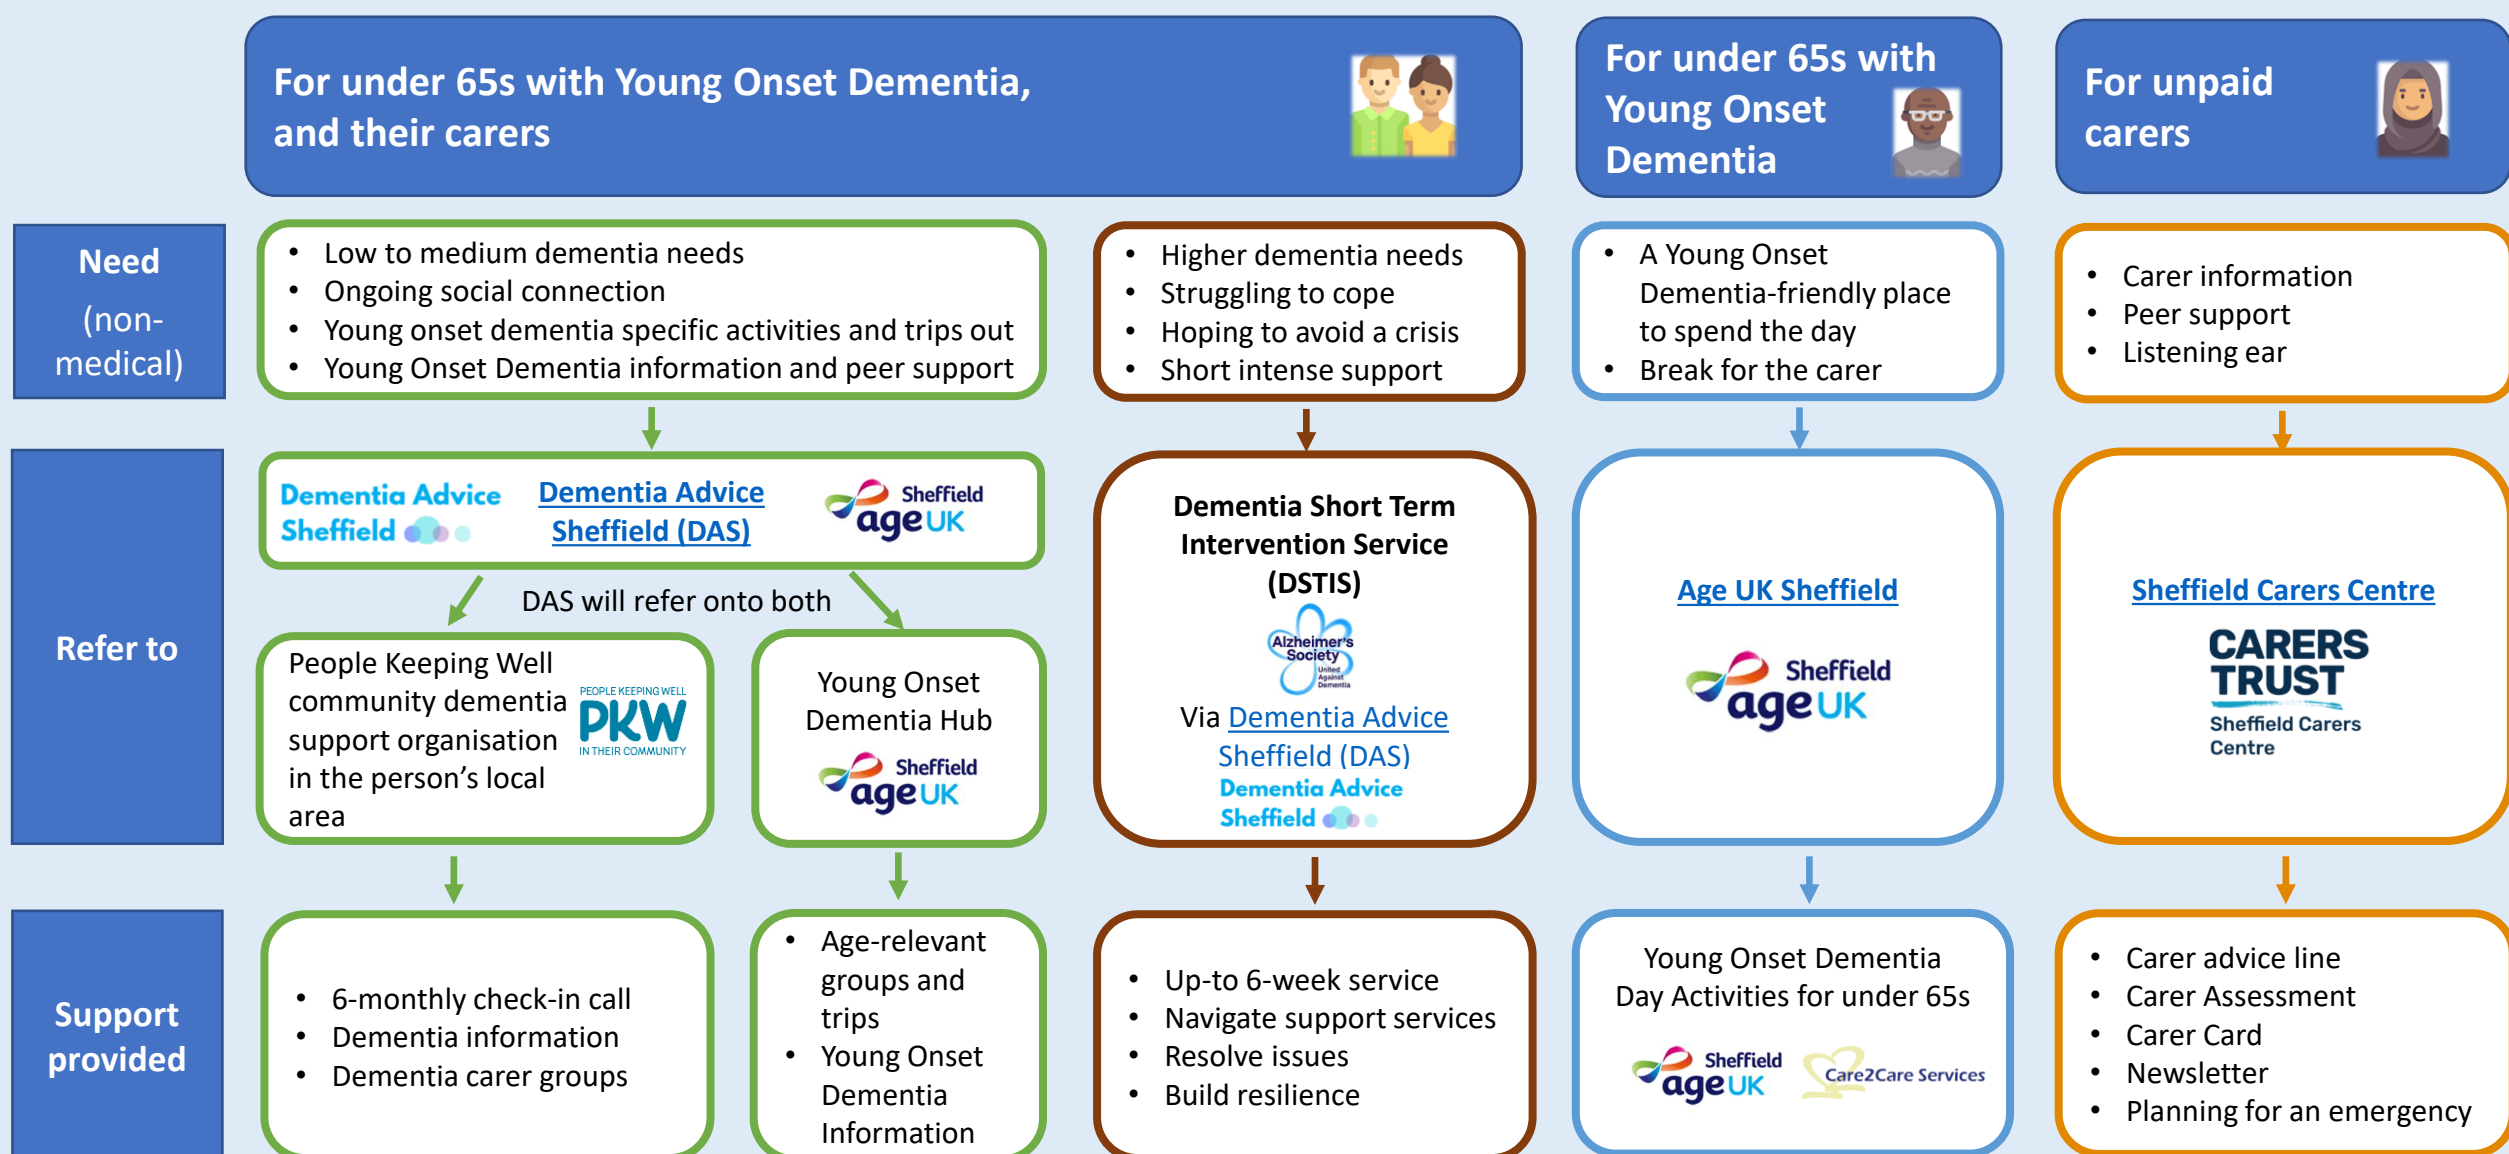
For under 65s with Young Onset Dementia, and their carers

For under 65s with Young Onset Dementia

For unpaid carers

Need (non-medical)

- Low to medium dementia needs
- Ongoing social connection
- Young onset dementia specific activities and trips out
- Young Onset Dementia information and peer support

- Higher dementia needs
- Struggling to cope
- Hoping to avoid a crisis
- Short intense support

- A Young Onset Dementia-friendly place to spend the day
- Break for the carer

- Carer information
- Peer support
- Listening ear

Refer to

Dementia Advice Sheffield

Dementia Advice Sheffield (DAS)

Sheffield age UK

DAS will refer onto both

People Keeping Well community dementia support organisation in the person's local area

PEOPLE KEEPING WELL PKW IN THEIR COMMUNITY

Young Onset Dementia Hub

Sheffield age UK

Dementia Short Term Intervention Service (DSTIS)

Alzheimer's Society United Against Dementia

Via Dementia Advice Sheffield (DAS)

Dementia Advice Sheffield

Age UK Sheffield

Sheffield age UK

Sheffield Carers Centre

CARERS TRUST Sheffield Carers Centre

Support provided

- 6-monthly check-in call
- Dementia information
- Dementia carer groups

- Age-relevant groups and trips
- Young Onset Dementia Information

- Up-to 6-week service
- Navigate support services
- Resolve issues
- Build resilience

Young Onset Dementia Day Activities for under 65s

Sheffield age UK

Care2Care Services

- Carer advice line
- Carer Assessment
- Carer Card
- Newsletter
- Planning for an emergency